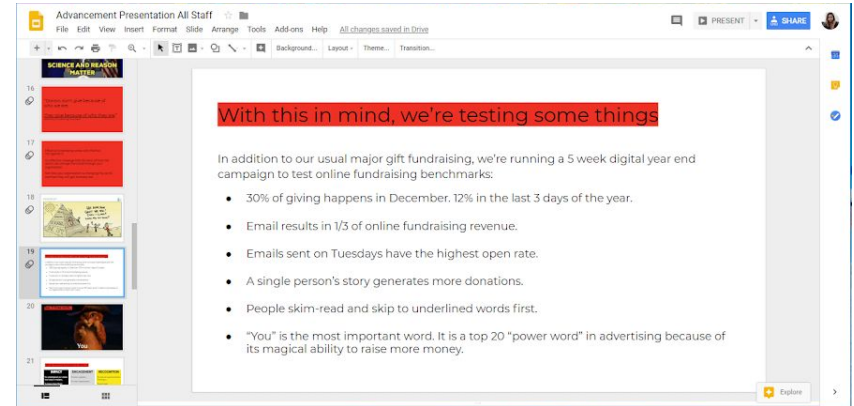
Advancement Presentation All Staff

File Edit View Insert Format Slide Arrange Tools Add-ons Help All changes saved in Drive

PRESENT SHARE

Background... Layout Theme... Transition...

SCIENCE AND REASON MATTER

16

17

18

19

20

You

21

With this in mind, we're testing some things

In addition to our usual major gift fundraising, we're running a 5 week digital year end campaign to test online fundraising benchmarks:

- 30% of giving happens in December. 12% in the last 3 days of the year.
- Email results in 1/3 of online fundraising revenue.
- Emails sent on Tuesdays have the highest open rate.
- A single person's story generates more donations.
- People skim-read and skip to underlined words first.
- "You" is the most important word. It is a top 20 "power word" in advertising because of its magical ability to raise more money.

Explore